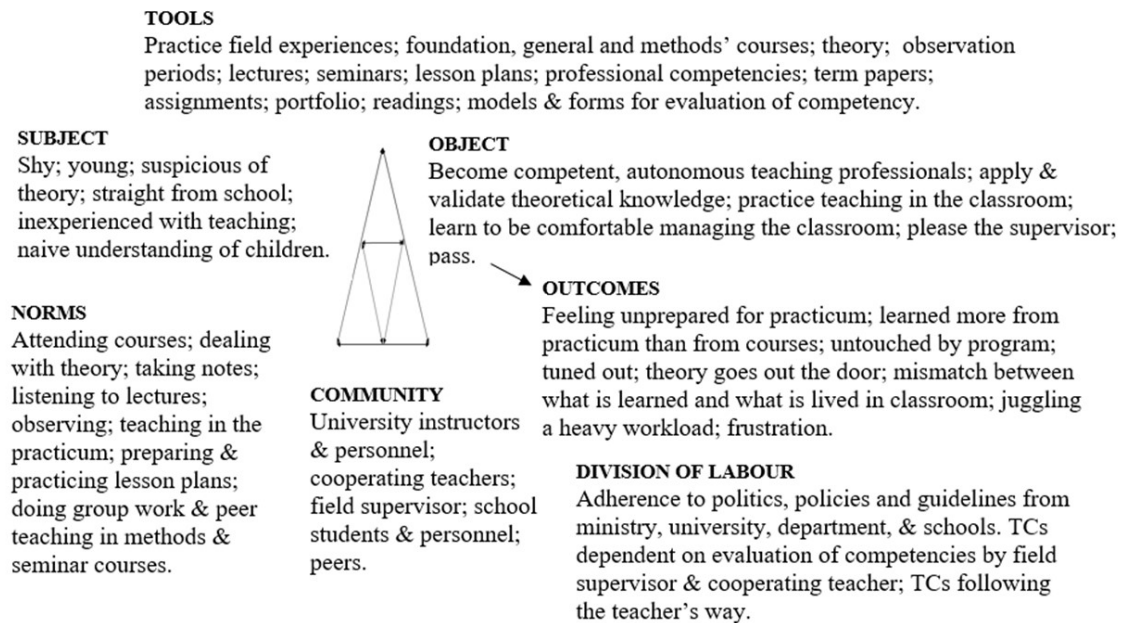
TOOLS
Practice field experiences; foundation, general and methods' courses; theory; observation periods; lectures; seminars; lesson plans; professional competencies; term papers; assignments; portfolio; readings; models & forms for evaluation of competency.

SUBJECT
Shy; young; suspicious of theory; straight from school; inexperienced with teaching; naive understanding of children.

OBJECT
Become competent, autonomous teaching professionals; apply & validate theoretical knowledge; practice teaching in the classroom; learn to be comfortable managing the classroom; please the supervisor; pass.

OUTCOMES
Feeling unprepared for practicum; learned more from practicum than from courses; untouched by program; tuned out; theory goes out the door; mismatch between what is learned and what is lived in classroom; juggling a heavy workload; frustration.

NORMS
Attending courses; dealing with theory; taking notes; listening to lectures; observing; teaching in the practicum; preparing & practicing lesson plans; doing group work & peer teaching in methods & seminar courses.

COMMUNITY
University instructors & personnel; cooperating teachers; field supervisor; school students & personnel; peers.

DIVISION OF LABOUR
Adherence to politics, policies and guidelines from ministry, university, department, & schools. TCs dependent on evaluation of competencies by field supervisor & cooperating teacher; TCs following the teacher's way.